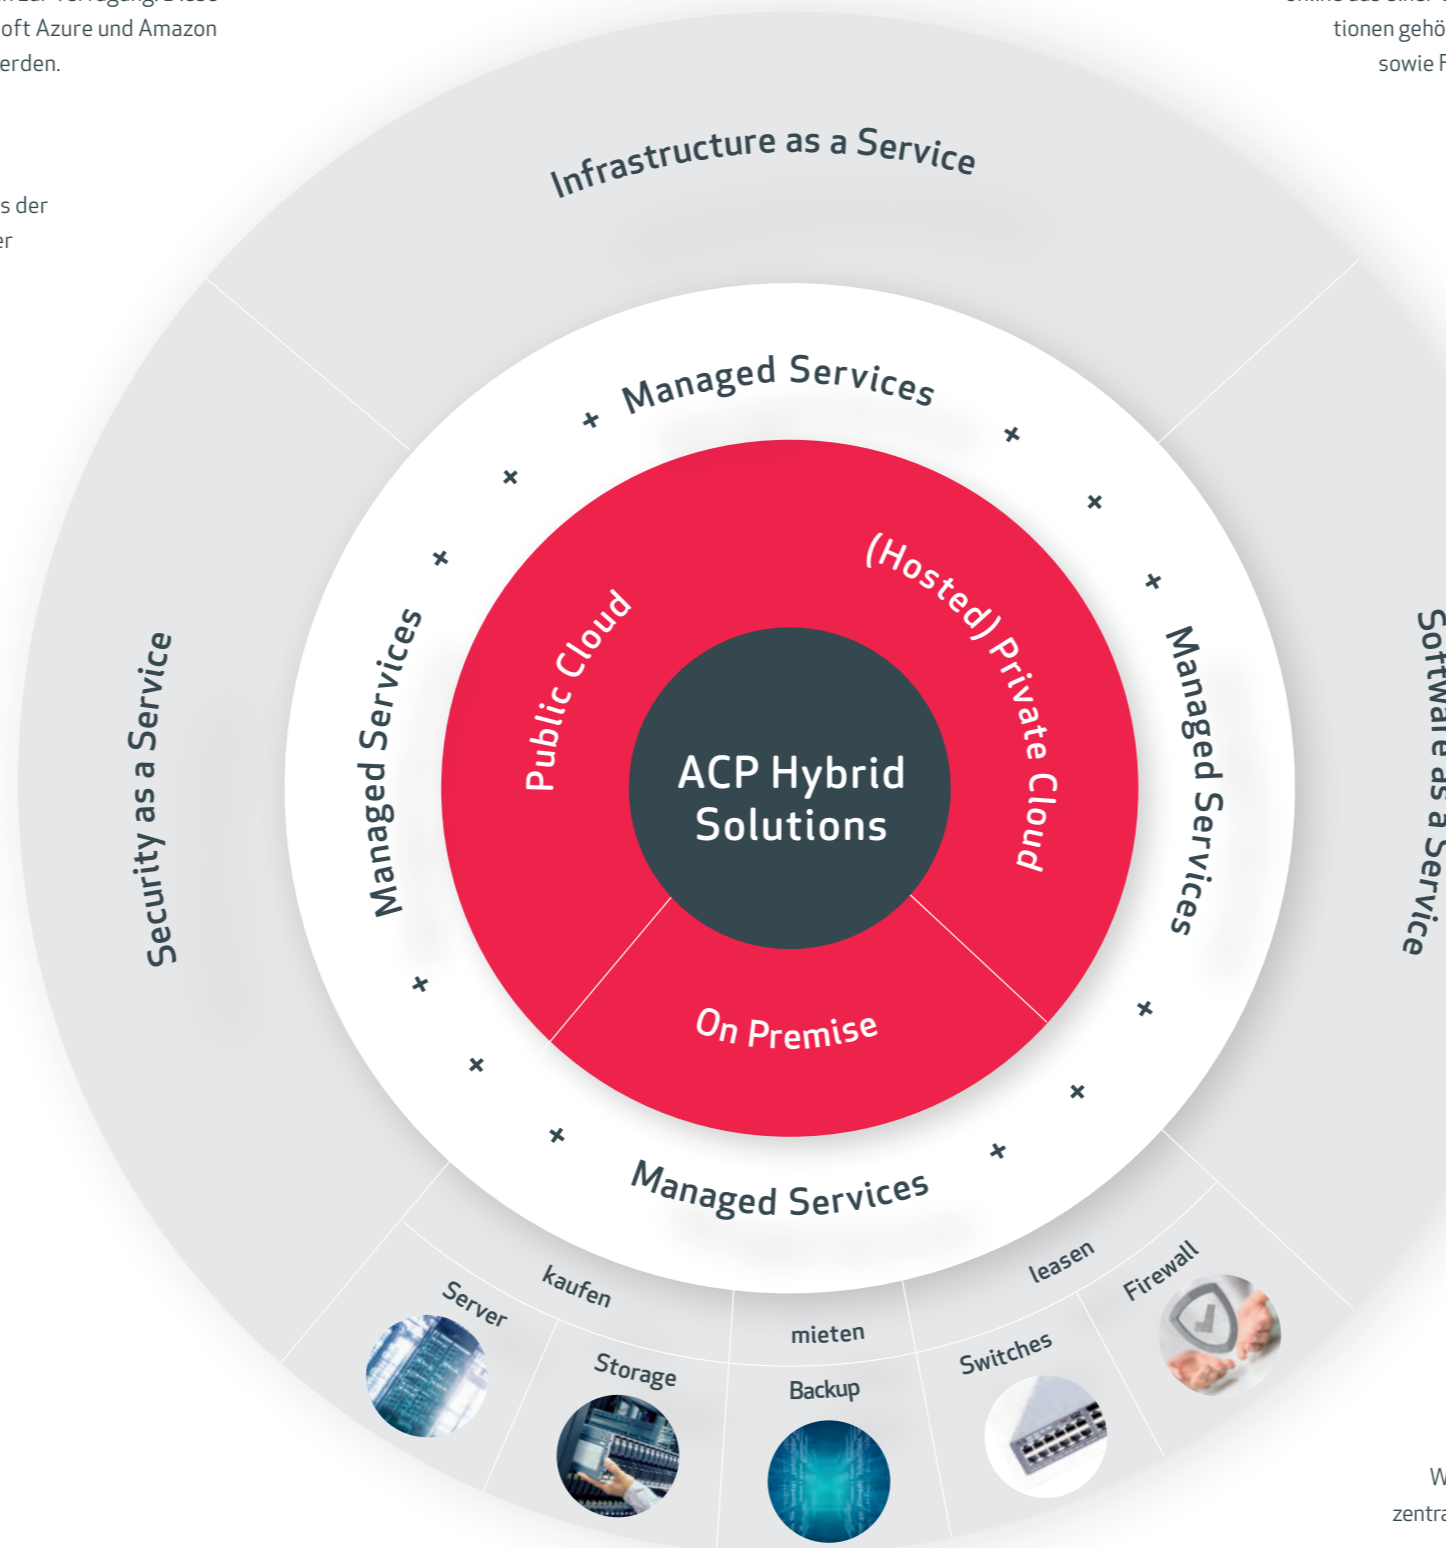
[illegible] zur Verfügung. Diese
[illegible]oft Azure und Amazon
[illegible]erden.

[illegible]s der
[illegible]er

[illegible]
tionen gehö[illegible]
sowie F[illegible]

Infrastructure as a Service

Managed Services

Security as a Service

Managed Services

Public Cloud

(Hosted) Private Cloud

ACP Hybrid Solutions

Managed Services

Software as a Service

On Premise

Managed Services

kaufen

Server

Storage

mieten

Backup

leasen

Switches

Firewall

W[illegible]
zentra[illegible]